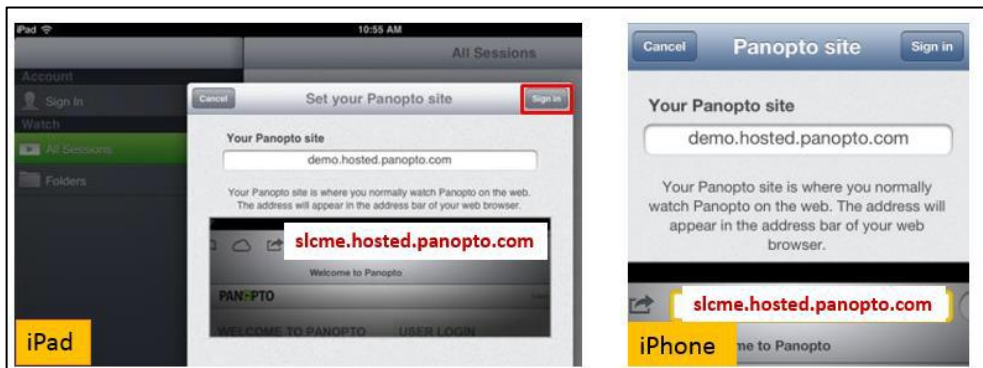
iPad
10:55 AM
All Sessions
Account
Sign In
Watch
All Sessions
Folders
Cancel
Set your Panopto site
Sign in
Your Panopto site
demo.hosted.panopto.com
Your Panopto site is where you normally watch Panopto on the web. The address will appear in the address bar of your web browser.
slcme.hosted.panopto.com
Welcome to Panopto
PANOPTO
WELCOME TO PANOPTO
USER LOGIN
iPad

Cancel
Panopto site
Sign in
Your Panopto site
demo.hosted.panopto.com
Your Panopto site is where you normally watch Panopto on the web. The address will appear in the address bar of your web browser.
slcme.hosted.panopto.com
iPhone
me to Panopto